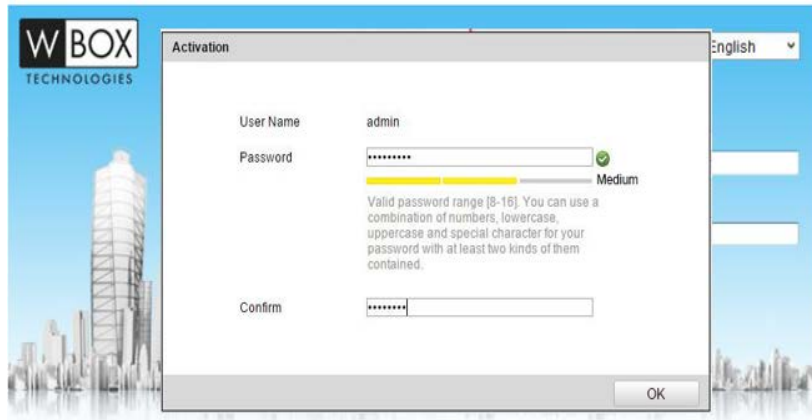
W BOX
TECHNOLOGIES

English

Activation

User Name admin

Password ••••••••••

Medium

Valid password range [8-16]. You can use a combination of numbers, lowercase, uppercase and special character for your password with at least two kinds of them contained.

Confirm ••••••••

OK